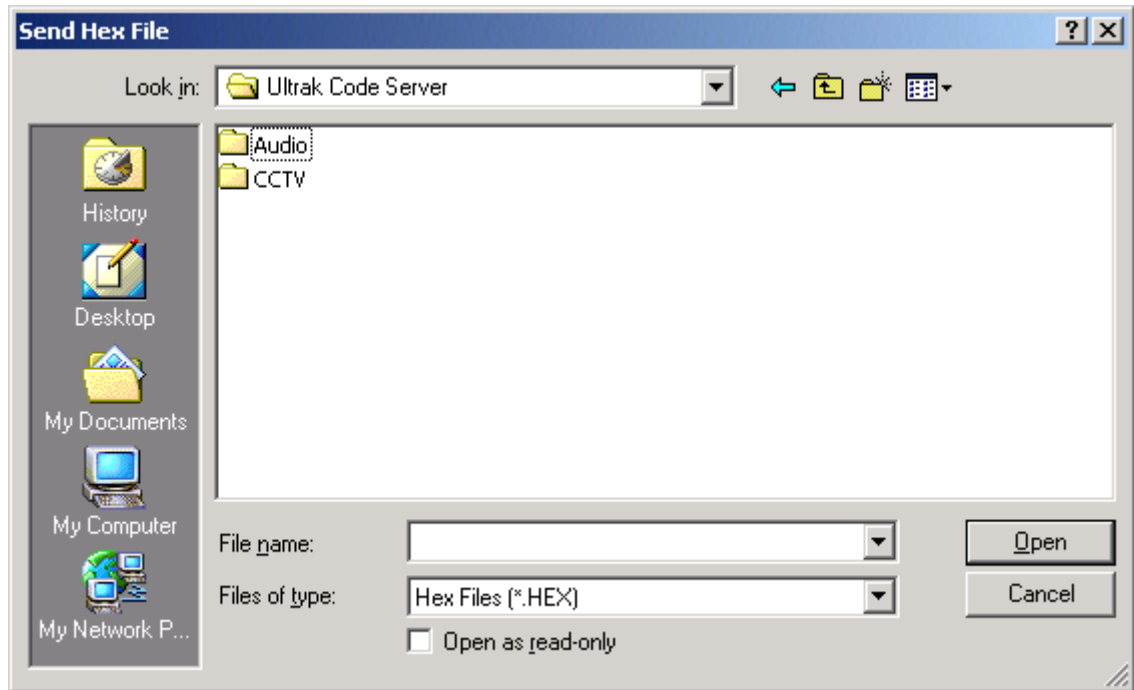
Send Hex File

?

X

Look in:

Ultrak Code Server

History

Desktop

My Documents

My Computer

My Network P...

Audio

CCTV

File name:

Files of type:

Hex Files (*.HEX)

Open as read-only

Open

Cancel